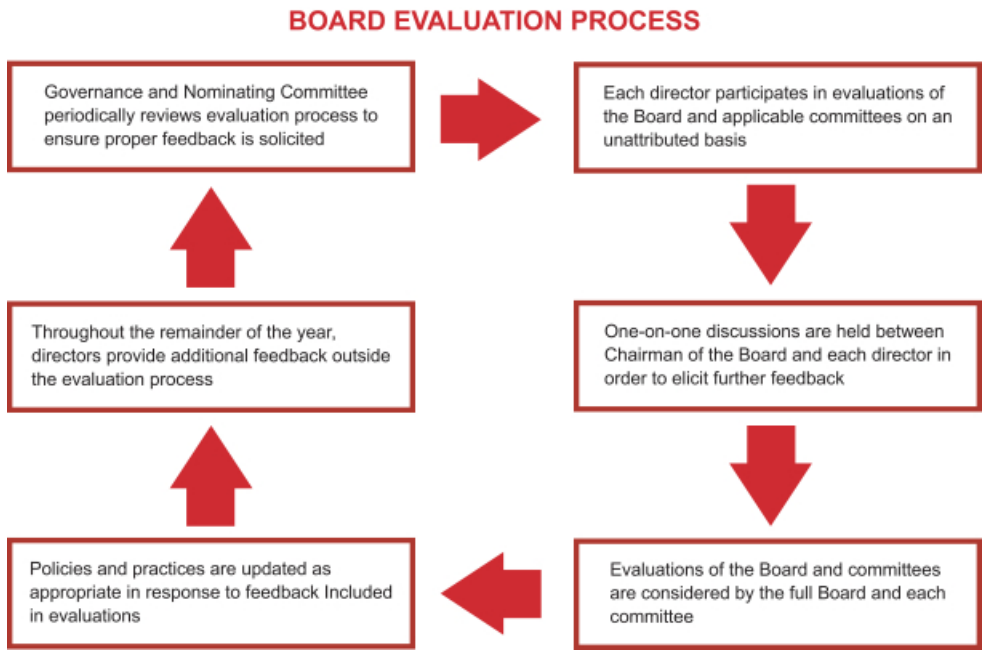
BOARD EVALUATION PROCESS

Governance and Nominating Committee periodically reviews evaluation process to ensure proper feedback is solicited

Each director participates in evaluations of the Board and applicable committees on an unattributed basis

One-on-one discussions are held between Chairman of the Board and each director in order to elicit further feedback

Evaluations of the Board and committees are considered by the full Board and each committee

Policies and practices are updated as appropriate in response to feedback Included in evaluations

Throughout the remainder of the year, directors provide additional feedback outside the evaluation process